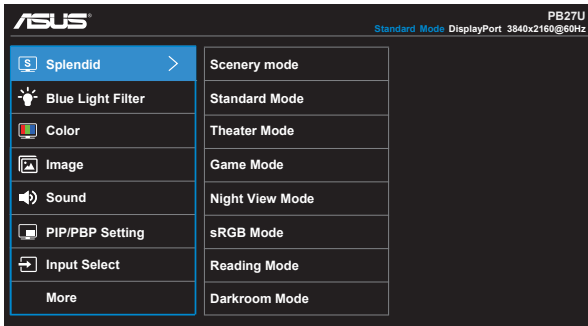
ASUS

PB27U
Standard Mode DisplayPort 3840x2160@60Hz

Splendid
Blue Light Filter
Color
Image
Sound
PIP/PBP Setting
Input Select
More

Scenery mode
Standard Mode
Theater Mode
Game Mode
Night View Mode
sRGB Mode
Reading Mode
Darkroom Mode